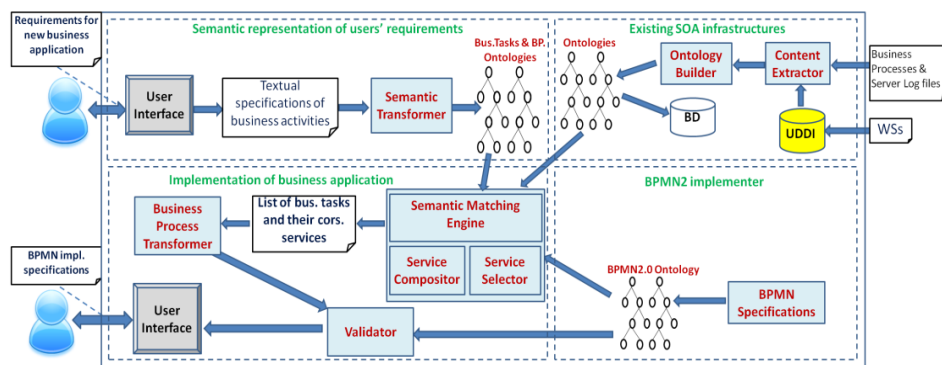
Requirements for new business application

Semantic representation of users' requirements

User Interface

Textual specifications of business activities

Semantic Transformer

Bus.Tasks & BP. Ontologies

Existing SOA infrastructures

Ontologies

Ontology Builder

Content Extractor

Business Processes & Server Log files

BD

UDDI

WSs

Implementation of business application

Business Process Transformer

List of bus. tasks and their cors. services

Semantic Matching Engine

Service Compositor

Service Selector

BPMN2 implementer

BPMN impl. specifications

BPMN2.0 Ontology

BPMN Specifications

User Interface

Validator